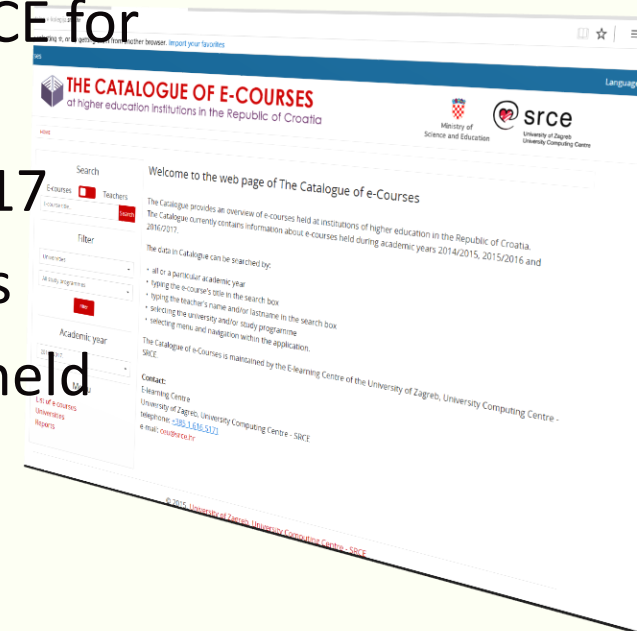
CE for

17

s

held

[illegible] from another browser. Import your favorites

Language

THE CATALOGUE OF E-COURSES
at higher education institutions in the Republic of Croatia

Ministry of Science and Education

srce
University of Zagreb University Computing Centre

Home

Search
E-courses Teachers
Search

Filter
Universities
All study programmes
Filter

Academic year

Menu
List of e-courses
Universities
Reports

Welcome to the web page of The Catalogue of e-Courses

The Catalogue provides an overview of e-courses held at institutions of higher education in the Republic of Croatia. The Catalogue currently contains information about e-courses held during academic years 2014/2015, 2015/2016 and 2016/2017.

The data in Catalogue can be searched by:

• all or a particular academic year
• typing the e-course's title in the search box
• typing the teacher's name and/or lastname in the search box
• selecting the university and/or study programme
• selecting menu and navigation within the application.

The Catalogue of e-Courses is maintained by the E-learning Centre of the University of Zagreb, University Computing Centre - SRCE.

Contact:
E-learning Centre
University of Zagreb, University Computing Centre - SRCE
telephone: +385 1 616 5171
e-mail: ceu@srce.hr

© 2015. University of Zagreb, University Computing Centre - SRCE